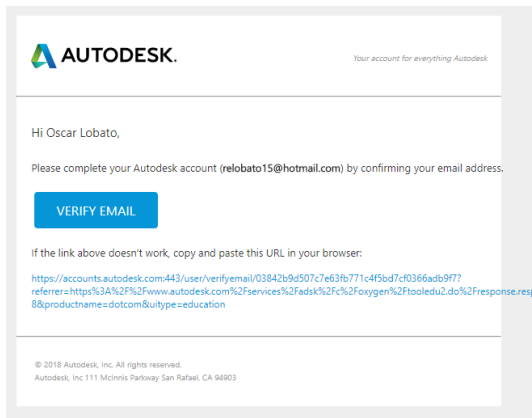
AUTODESK.

Your account for everything Autodesk

Hi Oscar Lobato,

Please complete your Autodesk account (relobato15@hotmail.com) by confirming your email address.

VERIFY EMAIL

If the link above doesn't work, copy and paste this URL in your browser:

https://accounts.autodesk.com:443/user/verifyemail/03842b9d507c7e63fb771c4f5bd7cf0366adb9f7?referrer=https%3A%2F%2Fwww.autodesk.com%2Fservices%2Fadsk%2Fc%2Foxygen%2Ftooledu2.do%2Fresponse.resp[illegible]8&productname=dotcom&uitype=education

© 2018 Autodesk, Inc. All rights reserved.
Autodesk, Inc 111 Mcinnis Parkway San Rafael, CA 94903